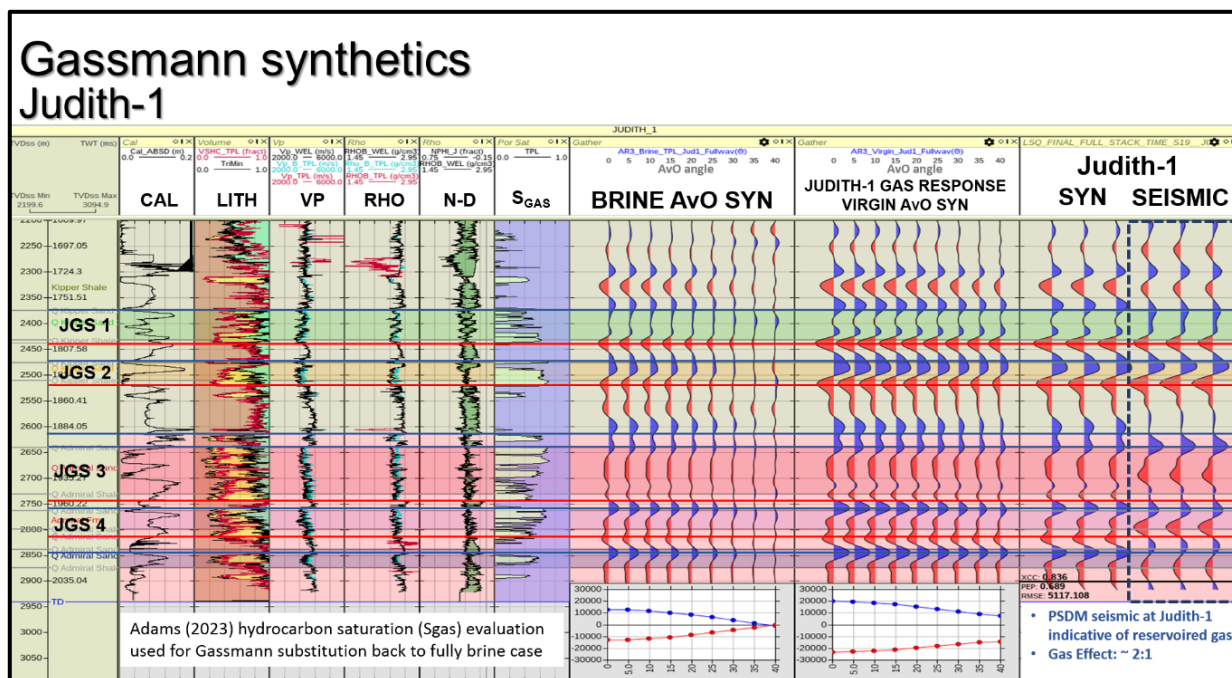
Gassmann synthetics
Judith-1

JUDITH_1

TVDss (m) TWT (ms)
TVDss Min 2199.6 TVDss Max 3094.9

Cal
Cal_ABSD (m)
0.0 0.2
CAL

Volume
VSHC_TPL (fract)
0.0 1.0
TriMin
0.0 1.0
LITH

Vp
Vp_WEL (m/s)
2000.0 6000.0
Vp_B_TPL (m/s)
2000.0 6000.0
Vp_TPL (m/s)
2000.0 6000.0
VP

Rho
RHOB_WEL (g/cm3)
1.45 2.95
Rho_B_TPL (g/cm3)
1.45 2.95
RHOB_TPL (g/cm3)
1.45 2.95
RHO

Rho
NPHI_J (fract)
0.75 -0.15
RHOB_WEL (g/cm3)
1.45 2.95
N-D

Por Sat
TPL
0.0 1.0
$S_{GAS}$

Gather
AR3_Brine_TPL_Jud1_Fullwav(θ)
0 5 10 15 20 25 30 35 40
AvO angle
BRINE AvO SYN

Gather
AR3_Virgin_Jud1_Fullwav(θ)
0 5 10 15 20 25 30 35 40
AvO angle
JUDITH-1 GAS RESPONSE
VIRGIN AvO SYN

LSQ_FINAL_FULL_STACK_TIME_S19
Judith-1
SYN SEISMIC

2200 1669.97
2250 1697.05
2300 1724.3
Kipper Shale
2350 1751.51
2400
JGS 1
2450 1807.58
2500
JGS 2
2550 1860.41
2600 1884.05
Q Admiral Shale
2650
JGS 3
2700
Q Admiral Shale
2750 1960.27
JGS 4
2800
2850 Q Admiral Sand
Q Admiral Shale
2900 2035.04
2950 TD
3000
3050

XCC: 0.836
PEP: 0.689
RMSE: 5117.108

30000 20000 10000 0 -10000 -20000 -30000
0 5.0 10 15 20 25 30 35 40

30000 20000 10000 0 -10000 -20000 -30000
0 5.0 10 15 20 25 30 35 40

Adams (2023) hydrocarbon saturation (Sgas) evaluation used for Gassmann substitution back to fully brine case

• PSDM seismic at Judith-1 indicative of reservoired gas
• Gas Effect: ~ 2:1